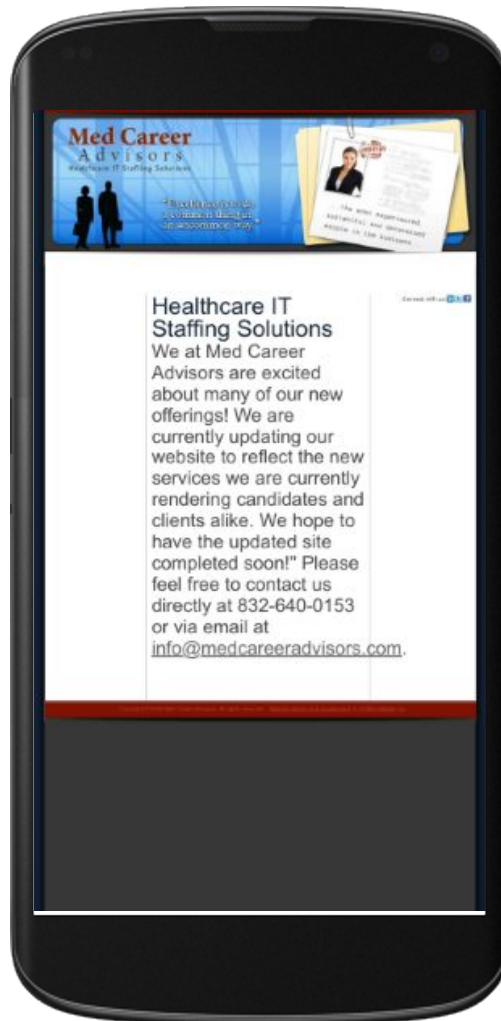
Med Career
Advisors
Healthcare IT Staffing Solutions

"Excellence is not a common thing but an uncommon way."

The most experienced motivated and dedicated people in the business

Connect with us

Healthcare IT Staffing Solutions

We at Med Career Advisors are excited about many of our new offerings! We are currently updating our website to reflect the new services we are currently rendering candidates and clients alike. We hope to have the updated site completed soon!" Please feel free to contact us directly at 832-640-0153 or via email at info@medcareeradvisors.com.

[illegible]